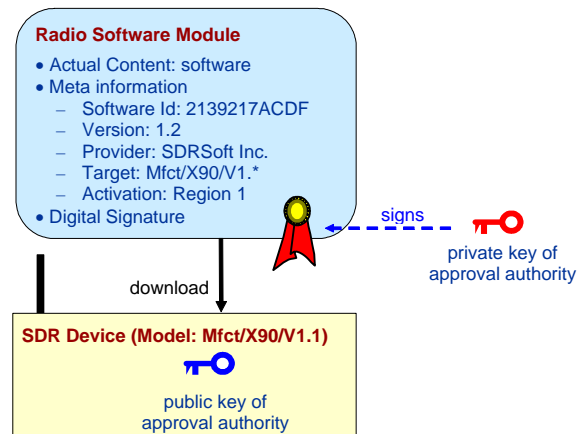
Radio Software Module

• Actual Content: software
• Meta information
– Software Id: 2139217ACDF
– Version: 1.2
– Provider: SDRSoft Inc.
– Target: Mfct/X90/V1.*
– Activation: Region 1
• Digital Signature

signs

private key of approval authority

download

SDR Device (Model: Mfct/X90/V1.1)

public key of approval authority